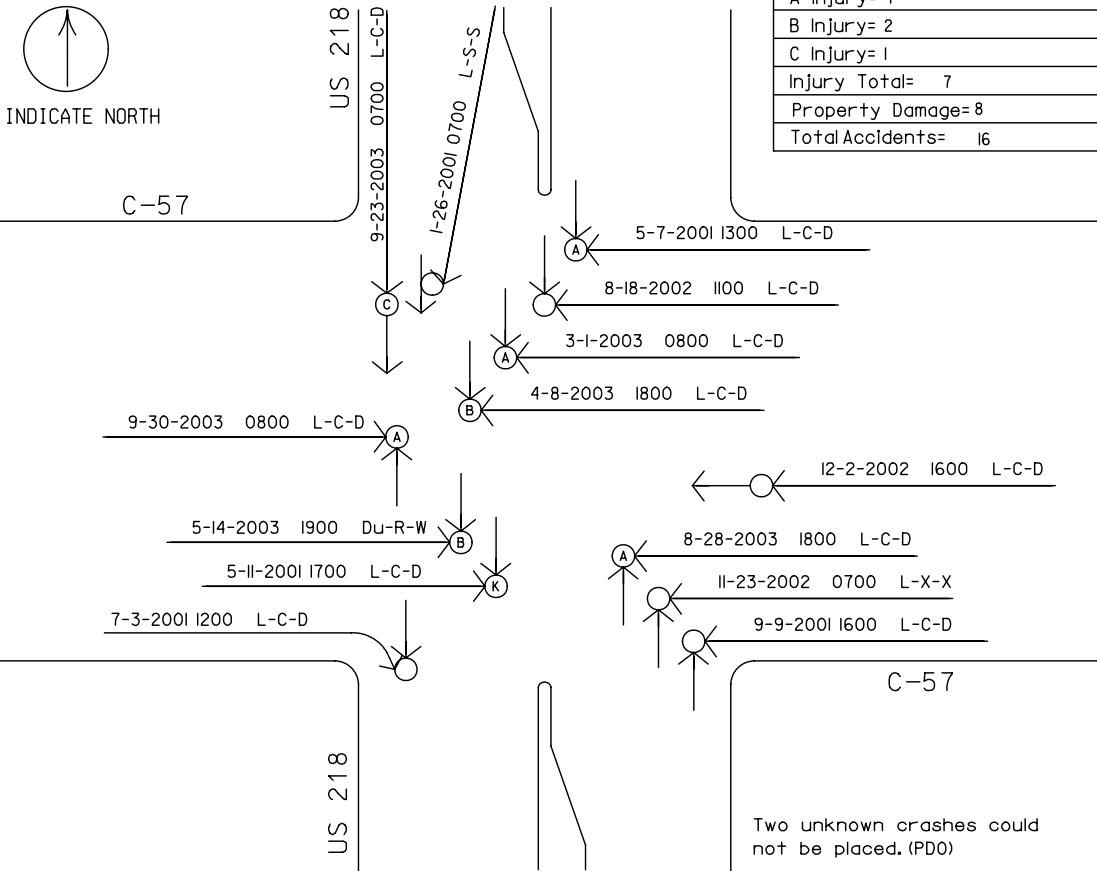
INDICATE NORTH

US 218

9-23-2003 0700 L-C-D

1-26-2001 0700 L-S-S

| A Injury= 4 |
|---|
| B Injury= 2 |
| C Injury= 1 |
| Injury Total= 7 |
| Property Damage= 8 |
| Total Accidents= 16 |

C-57

5-7-2001 1300 L-C-D
A

8-18-2002 1100 L-C-D

C

3-1-2003 0800 L-C-D
A

4-8-2003 1800 L-C-D
B

9-30-2003 0800 L-C-D
A

12-2-2002 1600 L-C-D

5-14-2003 1900 Du-R-W
B

8-28-2003 1800 L-C-D
A

5-11-2001 1700 L-C-D
K

11-23-2002 0700 L-X-X

7-3-2001 1200 L-C-D

9-9-2001 1600 L-C-D

C-57

US 218

Two unknown crashes could not be placed. (PDO)